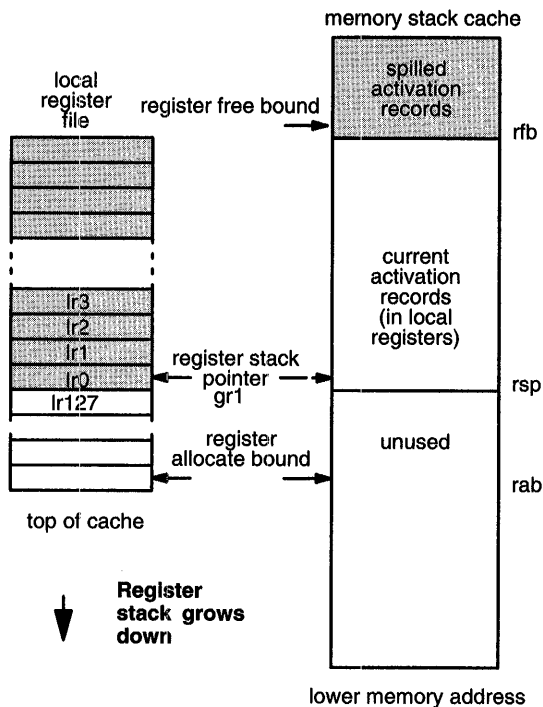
memory stack cache

local register file

register free bound

spilled activation records

rfb

current activation records (in local registers)

lr3
lr2
lr1
lr0
lr127

register stack pointer gr1

rsp

unused

register allocate bound

rab

top of cache

Register stack grows down

lower memory address